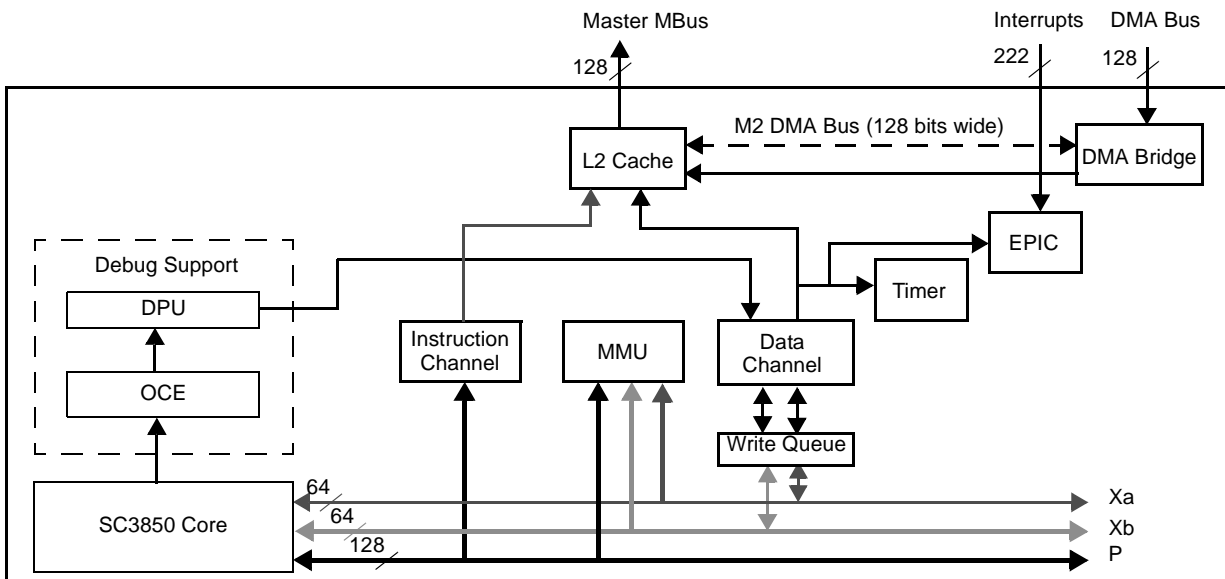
Master MBus

Interrupts

DMA Bus

128

222

128

M2 DMA Bus (128 bits wide)

L2 Cache

DMA Bridge

EPIC

Debug Support

Timer

DPU

Instruction Channel

MMU

Data Channel

OCE

Write Queue

64

Xa

SC3850 Core

64

Xb

128

P